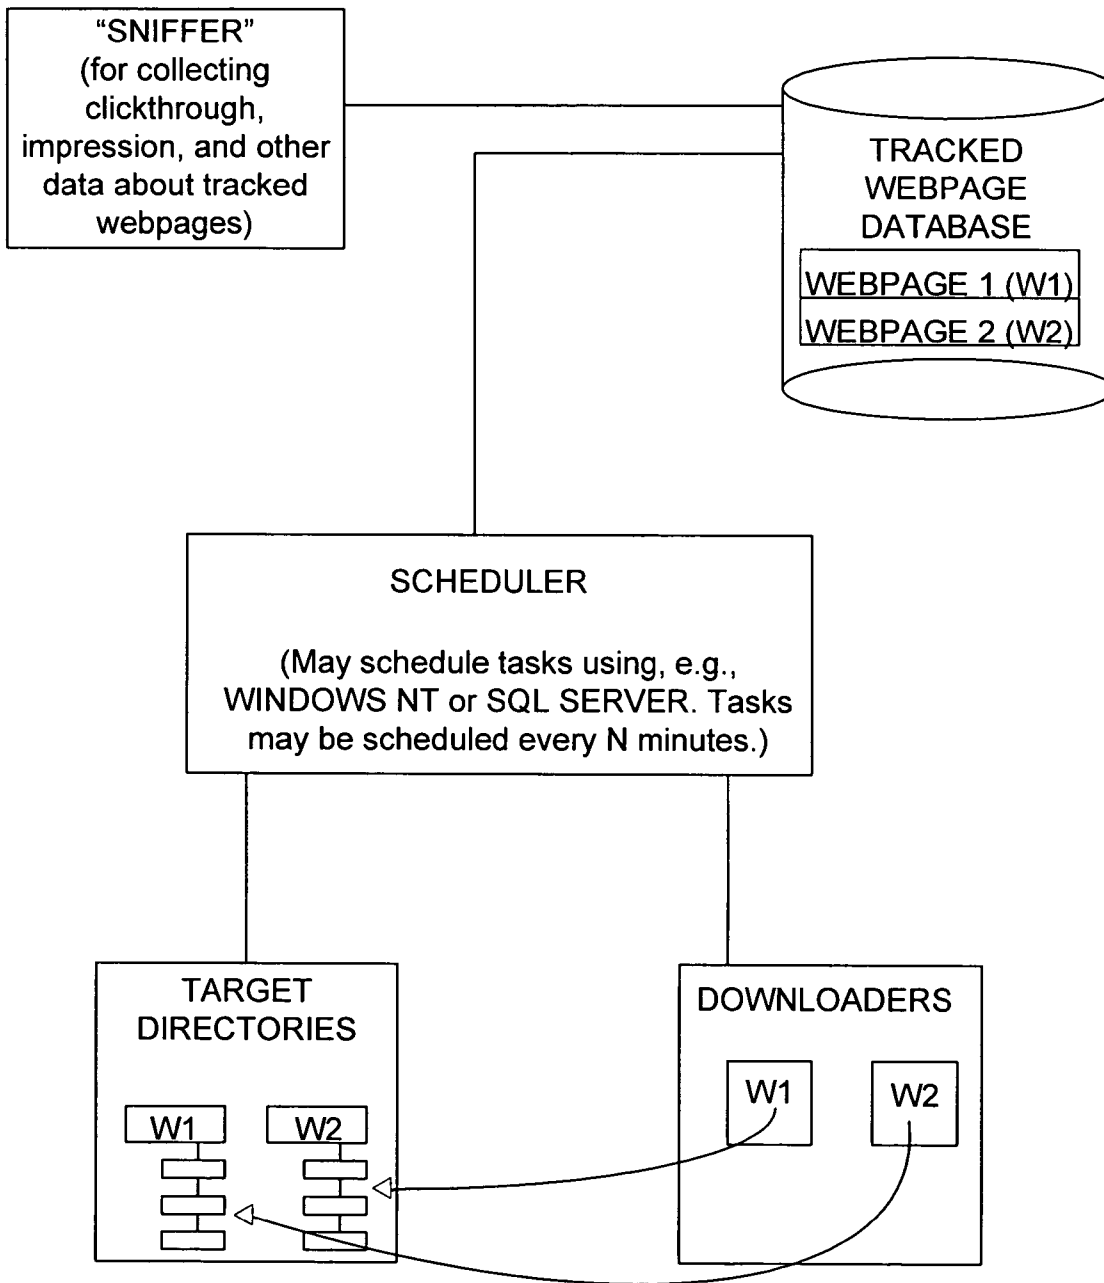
"SNIFFER"
(for collecting clickthrough, impression, and other data about tracked webpages)

TRACKED WEBPAGE DATABASE

WEBPAGE 1 (W1)

WEBPAGE 2 (W2)

SCHEDULER

(May schedule tasks using, e.g., WINDOWS NT or SQL SERVER. Tasks may be scheduled every N minutes.)

TARGET DIRECTORIES

W1

W2

DOWNLOADERS

W1

W2